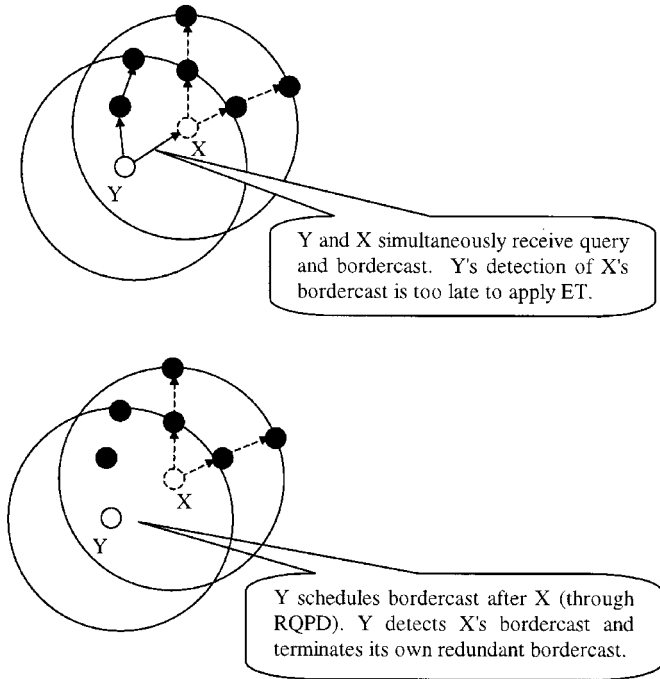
X

Y

Y and X simultaneously receive query and bordercast. Y's detection of X's bordercast is too late to apply ET.

X

Y

Y schedules bordercast after X (through RQPD). Y detects X's bordercast and terminates its own redundant bordercast.